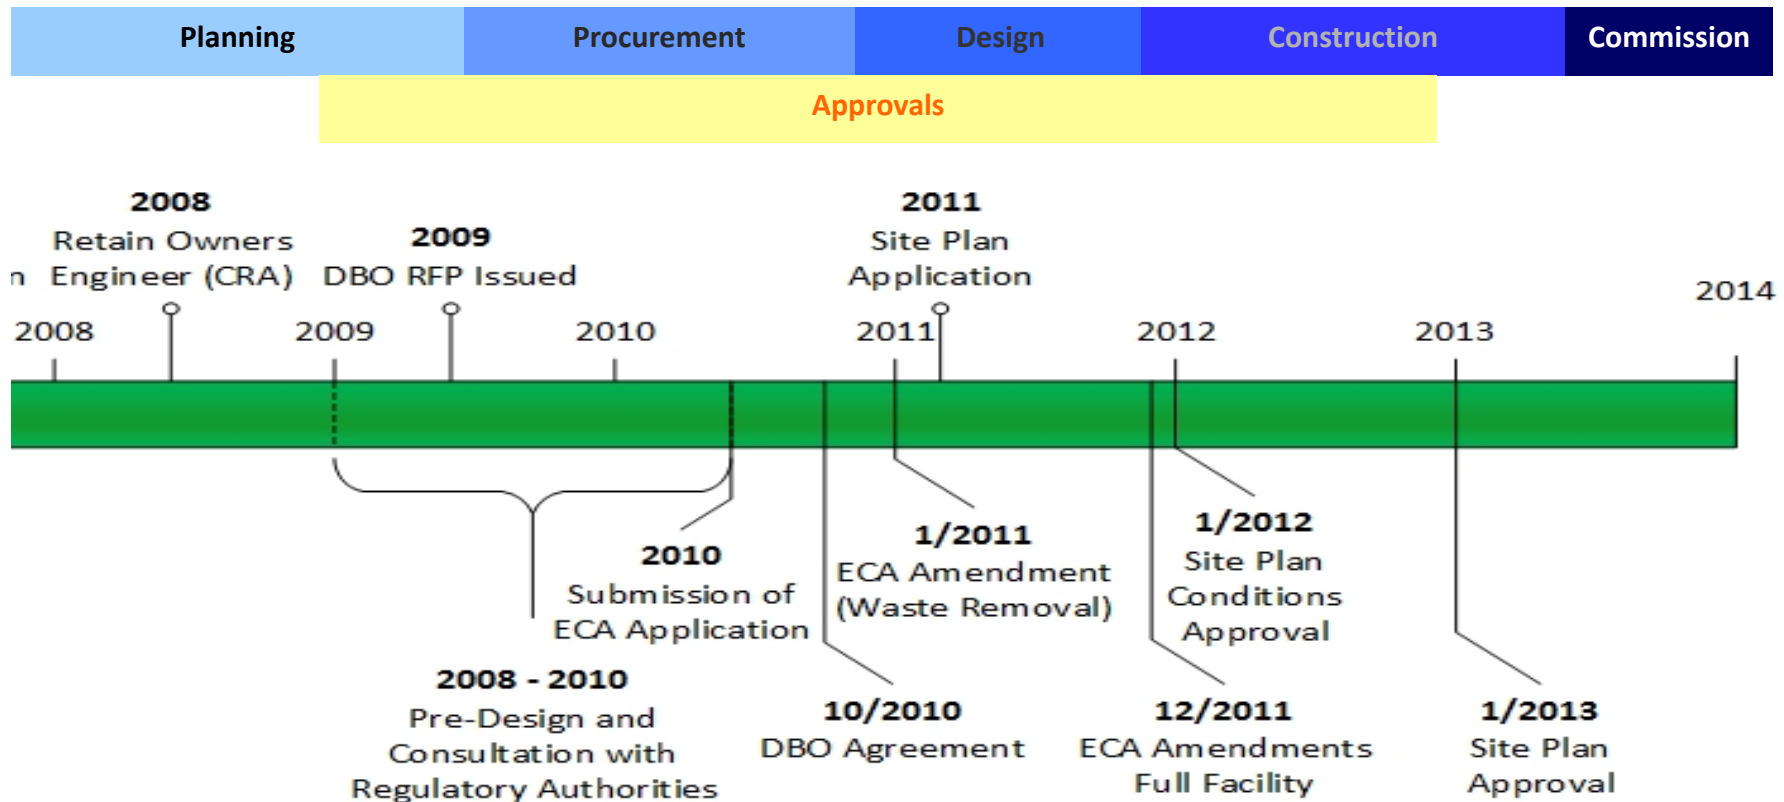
Planning | Procurement | Design | Construction | Commission

Approvals

2008
Retain Owners
n Engineer (CRA)

2009
DBO RFP Issued

2011
Site Plan
Application

2014

2008 2009 2010 2011 2012 2013

2010
Submission of
ECA Application

1/2011
ECA Amendment
(Waste Removal)

1/2012
Site Plan
Conditions
Approval

2008 - 2010
Pre-Design and
Consultation with
Regulatory Authorities

10/2010
DBO Agreement

12/2011
ECA Amendments
Full Facility

1/2013
Site Plan
Approval